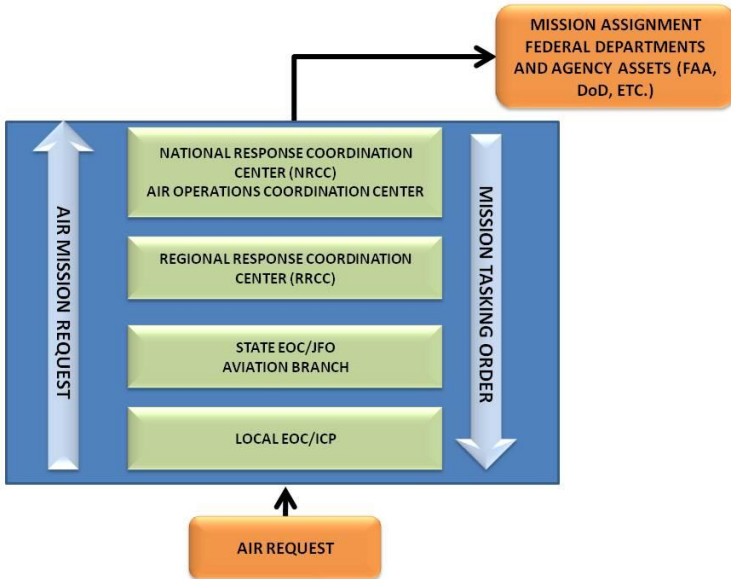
MISSION ASSIGNMENT FEDERAL DEPARTMENTS AND AGENCY ASSETS (FAA, DoD, ETC.)

AIR MISSION REQUEST

NATIONAL RESPONSE COORDINATION CENTER (NRCC)
AIR OPERATIONS COORDINATION CENTER

REGIONAL RESPONSE COORDINATION CENTER (RRCC)

STATE EOC/JFO
AVIATION BRANCH

LOCAL EOC/ICP

MISSION TASKING ORDER

AIR REQUEST